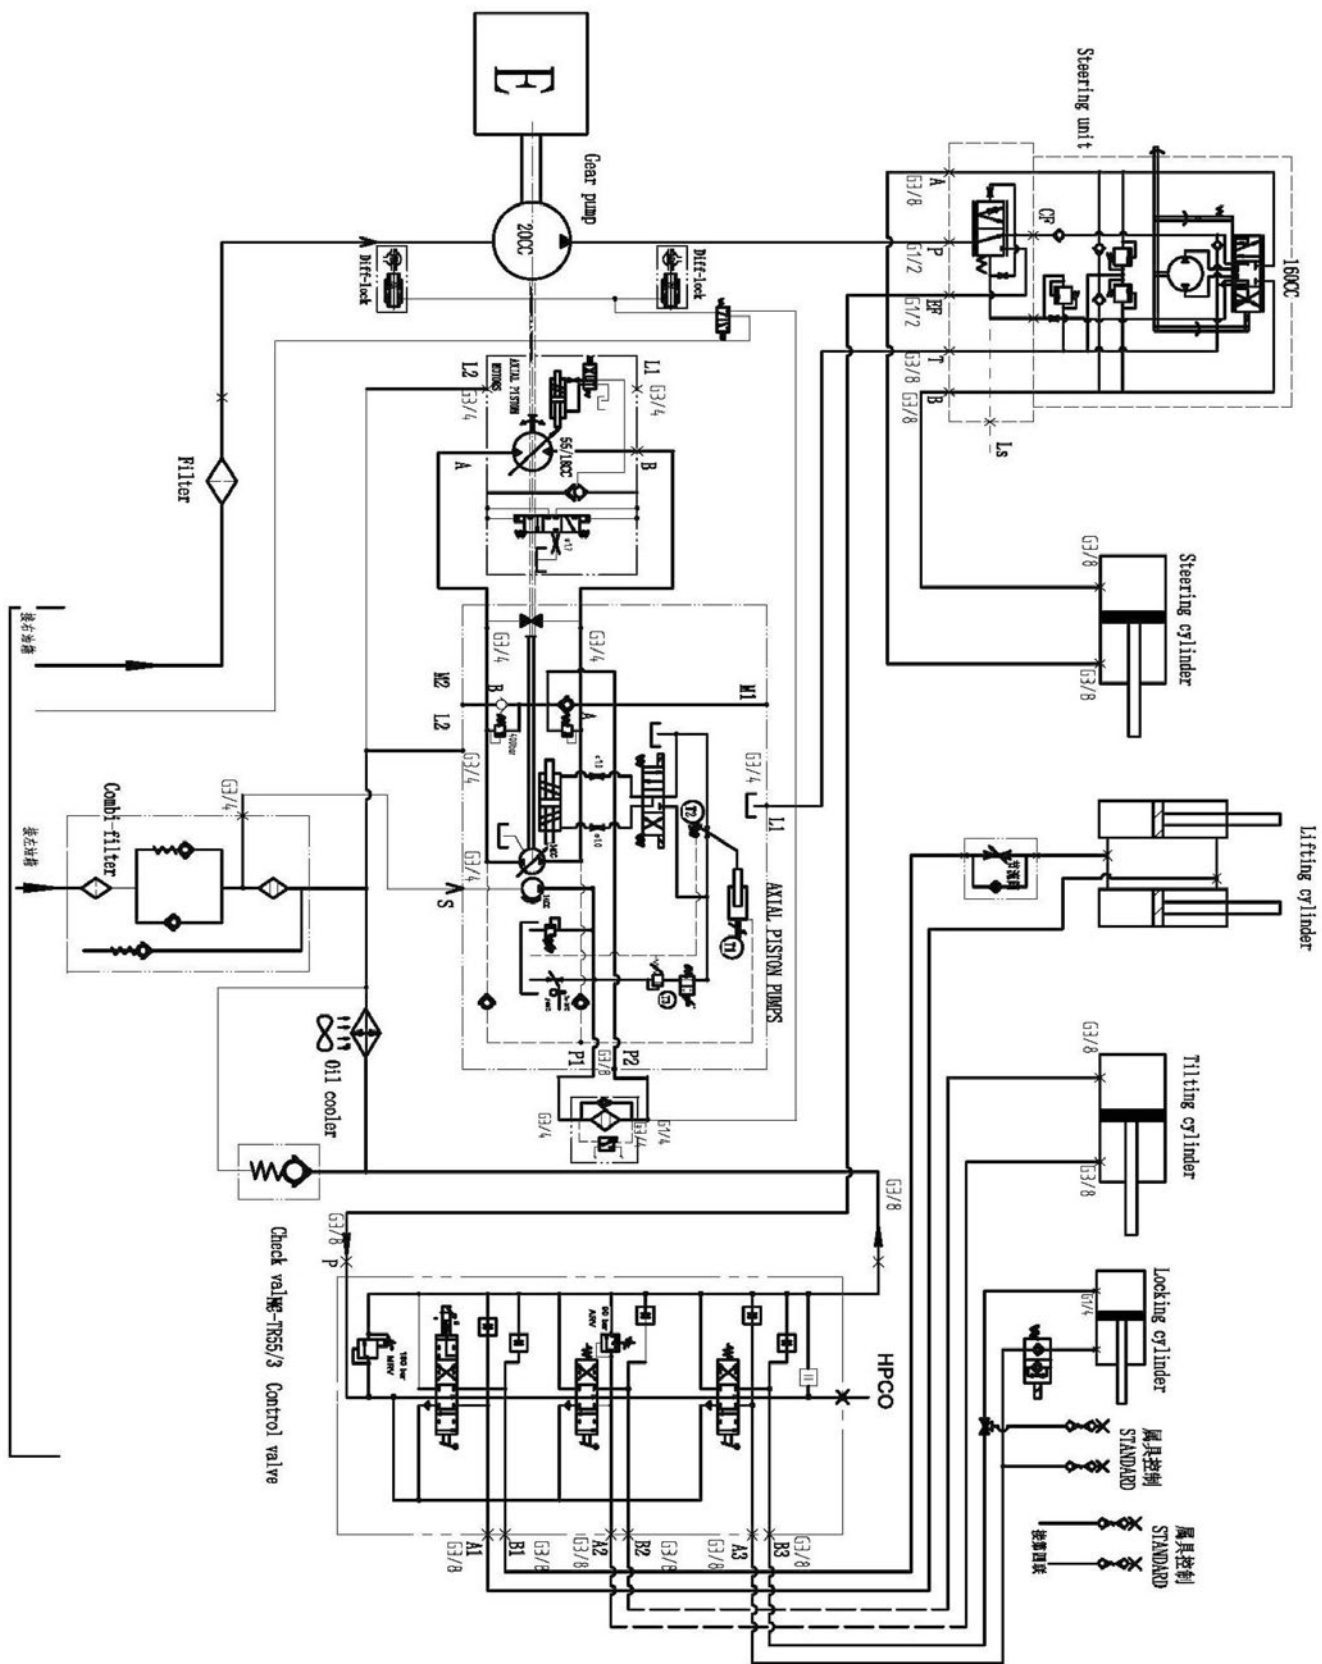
E
Gear pump
20CC
Diff-lock
Diff-lock
Steering unit
A
G3/8
P
G1/2
EF
G1/2
T
G3/8
B
G3/8
CF
160CC
Ls
Filter
L2
G3/4
L1
G3/4
AXIAL PISTON MOTORS
56/10CC
A
B
Steering cylinder
G3/8
G3/8
G3/4
G3/4
M2
B
L2
M1
A
G3/4
G3/4
L1
G3/4
Combi-filter
S
T2
T1
AXIAL PISTON PUMPS
Lifting cylinder
Oil cooler
P1
P2
G3/8
G3/4
G3/4
Tilting cylinder
G3/8
G3/8
Check valve
G3/8
G3/8
P
HPCO
MG-TR55/3 Control valve
Locking cylinder
G1/4
STANDARD
STANDARD
A1
G3/8
B1
G3/8
A2
G3/8
B2
G3/8
A3
G3/8
B3
G3/8